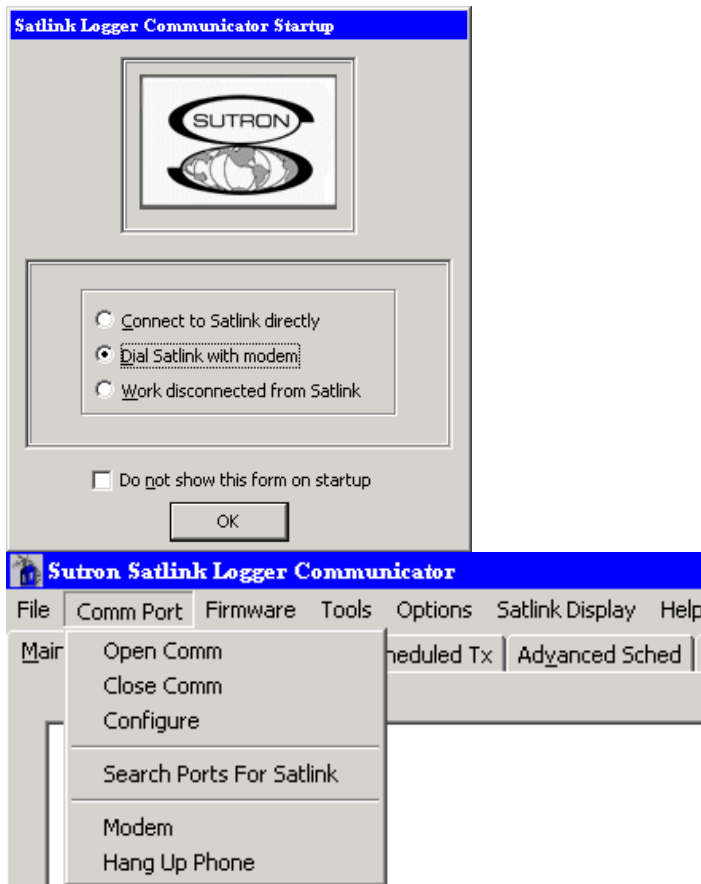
Satlink Logger Communicator Startup

SUTRON

Connect to Satlink directly
Dial Satlink with modem
Work disconnected from Satlink

Do not show this form on startup

OK

Sutron Satlink Logger Communicator

File Comm Port Firmware Tools Options Satlink Display Help

Main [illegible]heduled Tx Advanced Sched

Open Comm
Close Comm
Configure
Search Ports For Satlink
Modem
Hang Up Phone